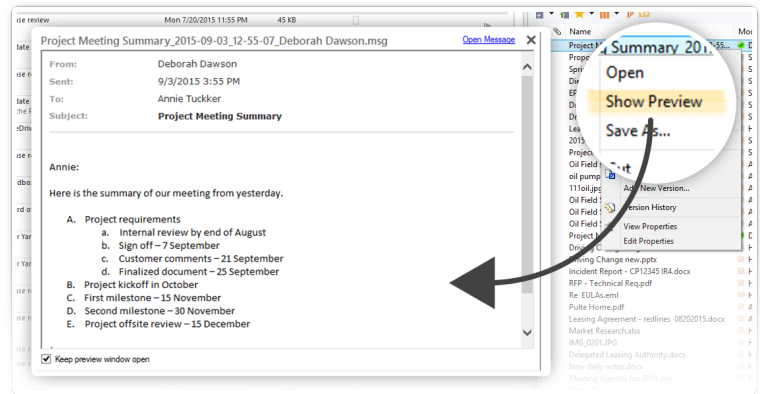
se review Mon 7/20/2015 11:55 PM 45 KB

Project Meeting Summary_2015-09-03_12-55-07_Deborah Dawson.msg Open Message

| From: | Deborah Dawson |
|---|---|
| Sent: | 9/3/2015 3:55 PM |
| To: | Annie Tuckker |
| Subject: | Project Meeting Summary |

Annie:

Here is the summary of our meeting from yesterday.

A. Project requirements
a. Internal review by end of August
b. Sign off – 7 September
c. Customer comments – 21 September
d. Finalized document – 25 September
B. Project kickoff in October
C. First milestone – 15 November
D. Second milestone – 30 November
E. Project offsite review – 15 December

Keep preview window open

Name
Project Meeting Summary_2015
Open
Show Preview
Save As...
Add New Version...
Version History
View Properties
Edit Properties
Oil Field
oil pump
111oil.jpg
Oil Field
Oil Field
Oil Field
Project M
Driving C
Driving Change new.pptx
Incident Report - CP12345 IR4.docx
RFP - Technical Req.pdf
Re EULAs.eml
Pulte Home.pdf
Leasing Agreement - redlines 08202015.docx
Market Research.xlsx
IMG_0201.JPG
Delegated Leasing Authority.docx
New daily notes.docx
Meeting Agenda for 2014.doc